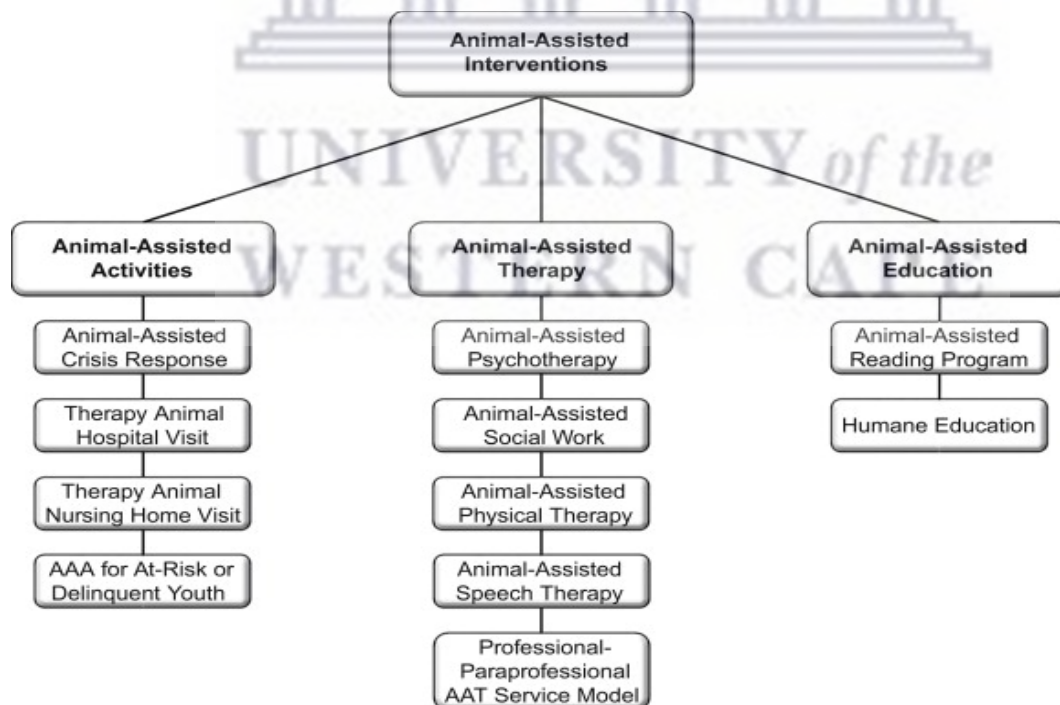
Animal-Assisted Interventions

UNIVERSITY of the WESTERN CAPE

Animal-Assisted Activities

Animal-Assisted Crisis Response

Therapy Animal Hospital Visit

Therapy Animal Nursing Home Visit

AAA for At-Risk or Delinquent Youth

Animal-Assisted Therapy

Animal-Assisted Psychotherapy

Animal-Assisted Social Work

Animal-Assisted Physical Therapy

Animal-Assisted Speech Therapy

Professional-Paraprofessional AAT Service Model

Animal-Assisted Education

Animal-Assisted Reading Program

Humane Education